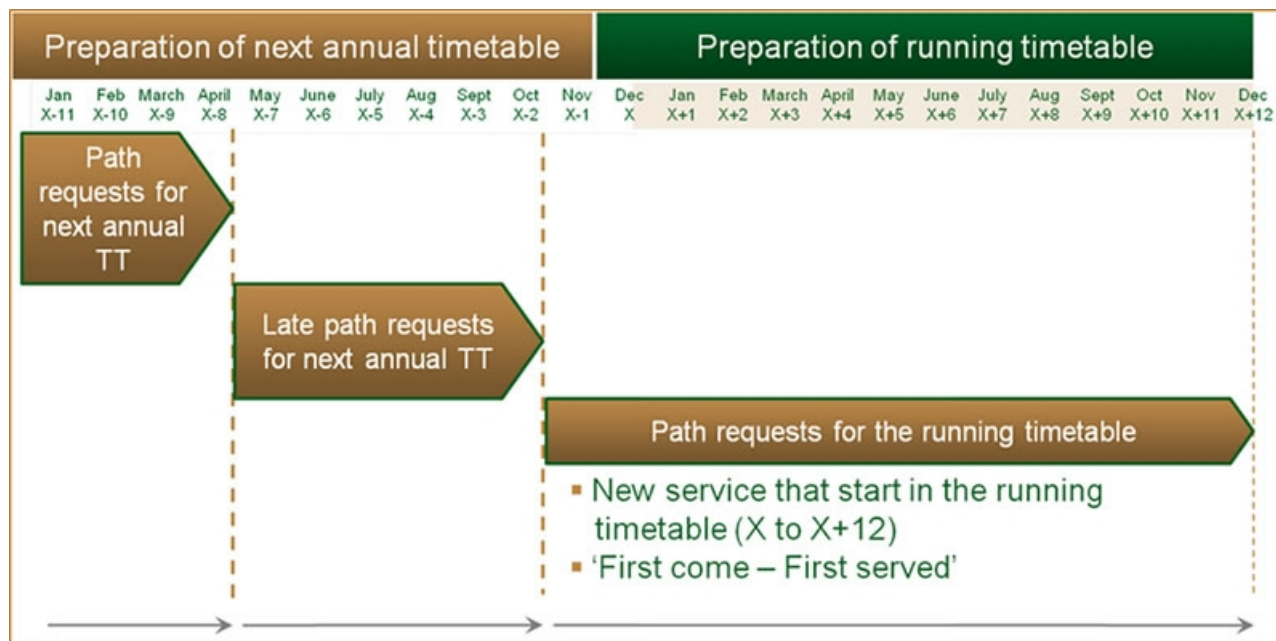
Preparation of next annual timetable

Preparation of running timetable

Jan X-11 Feb X-10 March X-9 April X-8 May X-7 June X-6 July X-5 Aug X-4 Sept X-3 Oct X-2 Nov X-1 Dec X Jan X+1 Feb X+2 March X+3 April X+4 May X+5 June X+6 July X+7 Aug X+8 Sept X+9 Oct X+10 Nov X+11 Dec X+12

Path requests for next annual TT

Late path requests for next annual TT

Path requests for the running timetable

- New service that start in the running timetable (X to X+12)
- 'First come – First served'